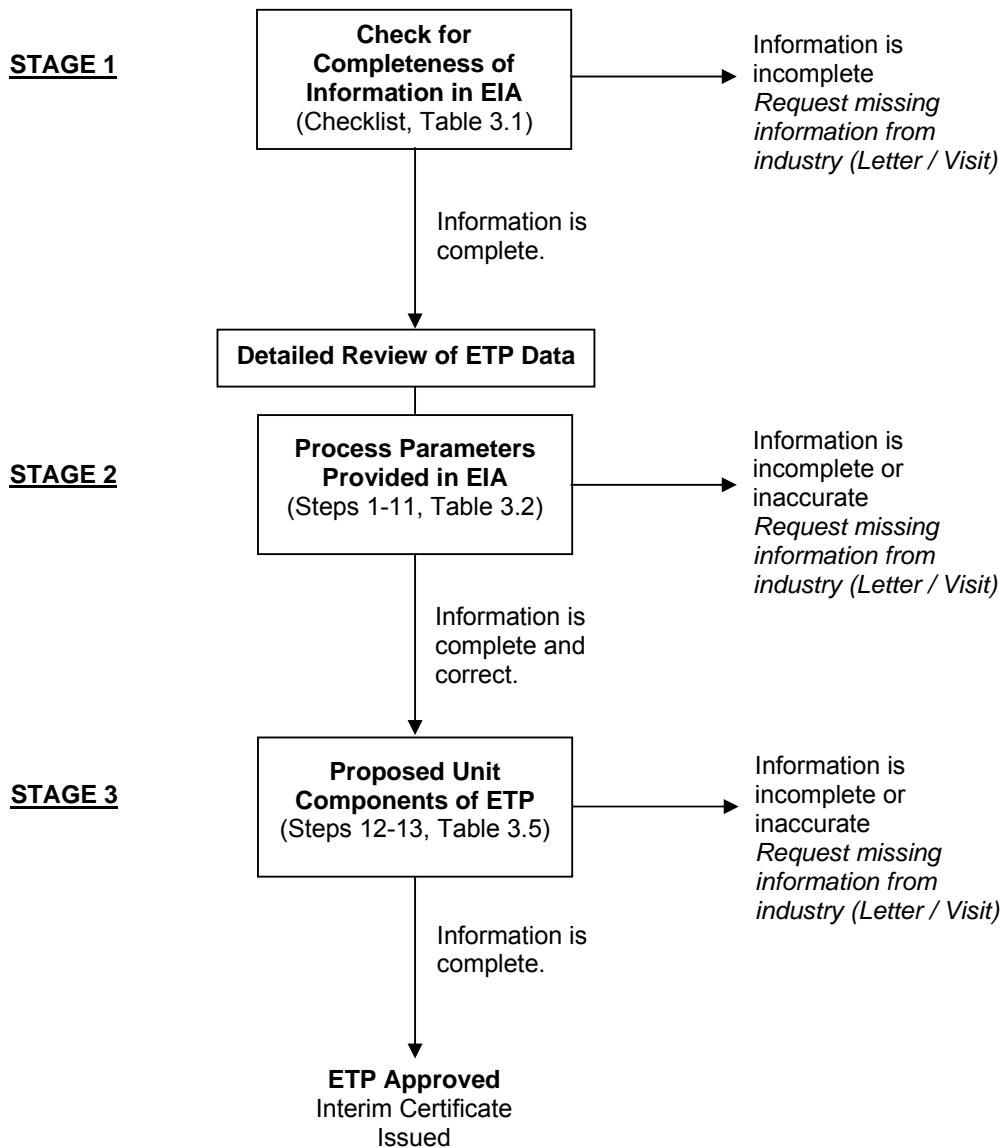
STAGE 1

Check for Completeness of Information in EIA
(Checklist, Table 3.1)

Information is incomplete
Request missing information from industry (Letter / Visit)

Information is complete.

Detailed Review of ETP Data

STAGE 2

Process Parameters Provided in EIA
(Steps 1-11, Table 3.2)

Information is incomplete or inaccurate
Request missing information from industry (Letter / Visit)

Information is complete and correct.

STAGE 3

Proposed Unit Components of ETP
(Steps 12-13, Table 3.5)

Information is incomplete or inaccurate
Request missing information from industry (Letter / Visit)

Information is complete.

ETP Approved
Interim Certificate Issued